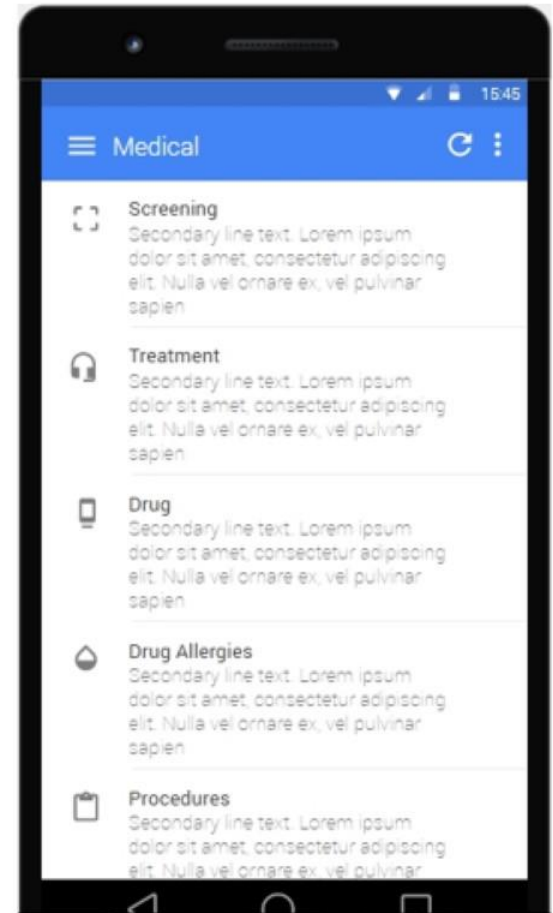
15:45

Medical

Screening
Secondary line text. Lorem ipsum dolor sit amet, consectetur adipiscing elit. Nulla vel ornare ex, vel pulvinar sapien

Treatment
Secondary line text. Lorem ipsum dolor sit amet, consectetur adipiscing elit. Nulla vel ornare ex, vel pulvinar sapien

Drug
Secondary line text. Lorem ipsum dolor sit amet, consectetur adipiscing elit. Nulla vel ornare ex, vel pulvinar sapien

Drug Allergies
Secondary line text. Lorem ipsum dolor sit amet, consectetur adipiscing elit. Nulla vel ornare ex, vel pulvinar sapien

Procedures
Secondary line text. Lorem ipsum dolor sit amet, consectetur adipiscing elit. Nulla vel ornare ex, vel pulvinar